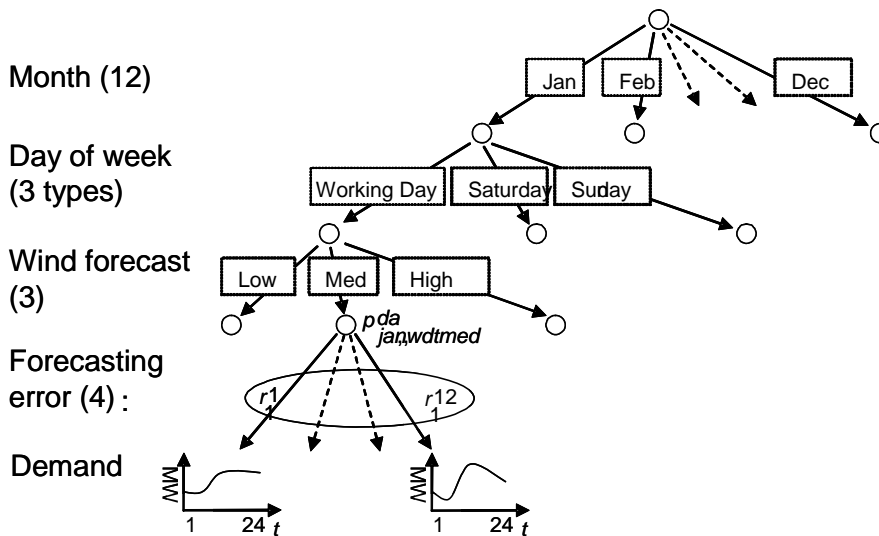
Month (12)

Jan

Feb

Dec

Day of week (3 types)

Working Day

Saturday

Suday

Wind forecast (3)

Low

Med

High

$p^{da}_{jan,wdt,med}$

Forecasting error (4) :

$r^1_1$

$r^{12}_1$

Demand

MW

1

24

$t$

MW

1

24

$t$